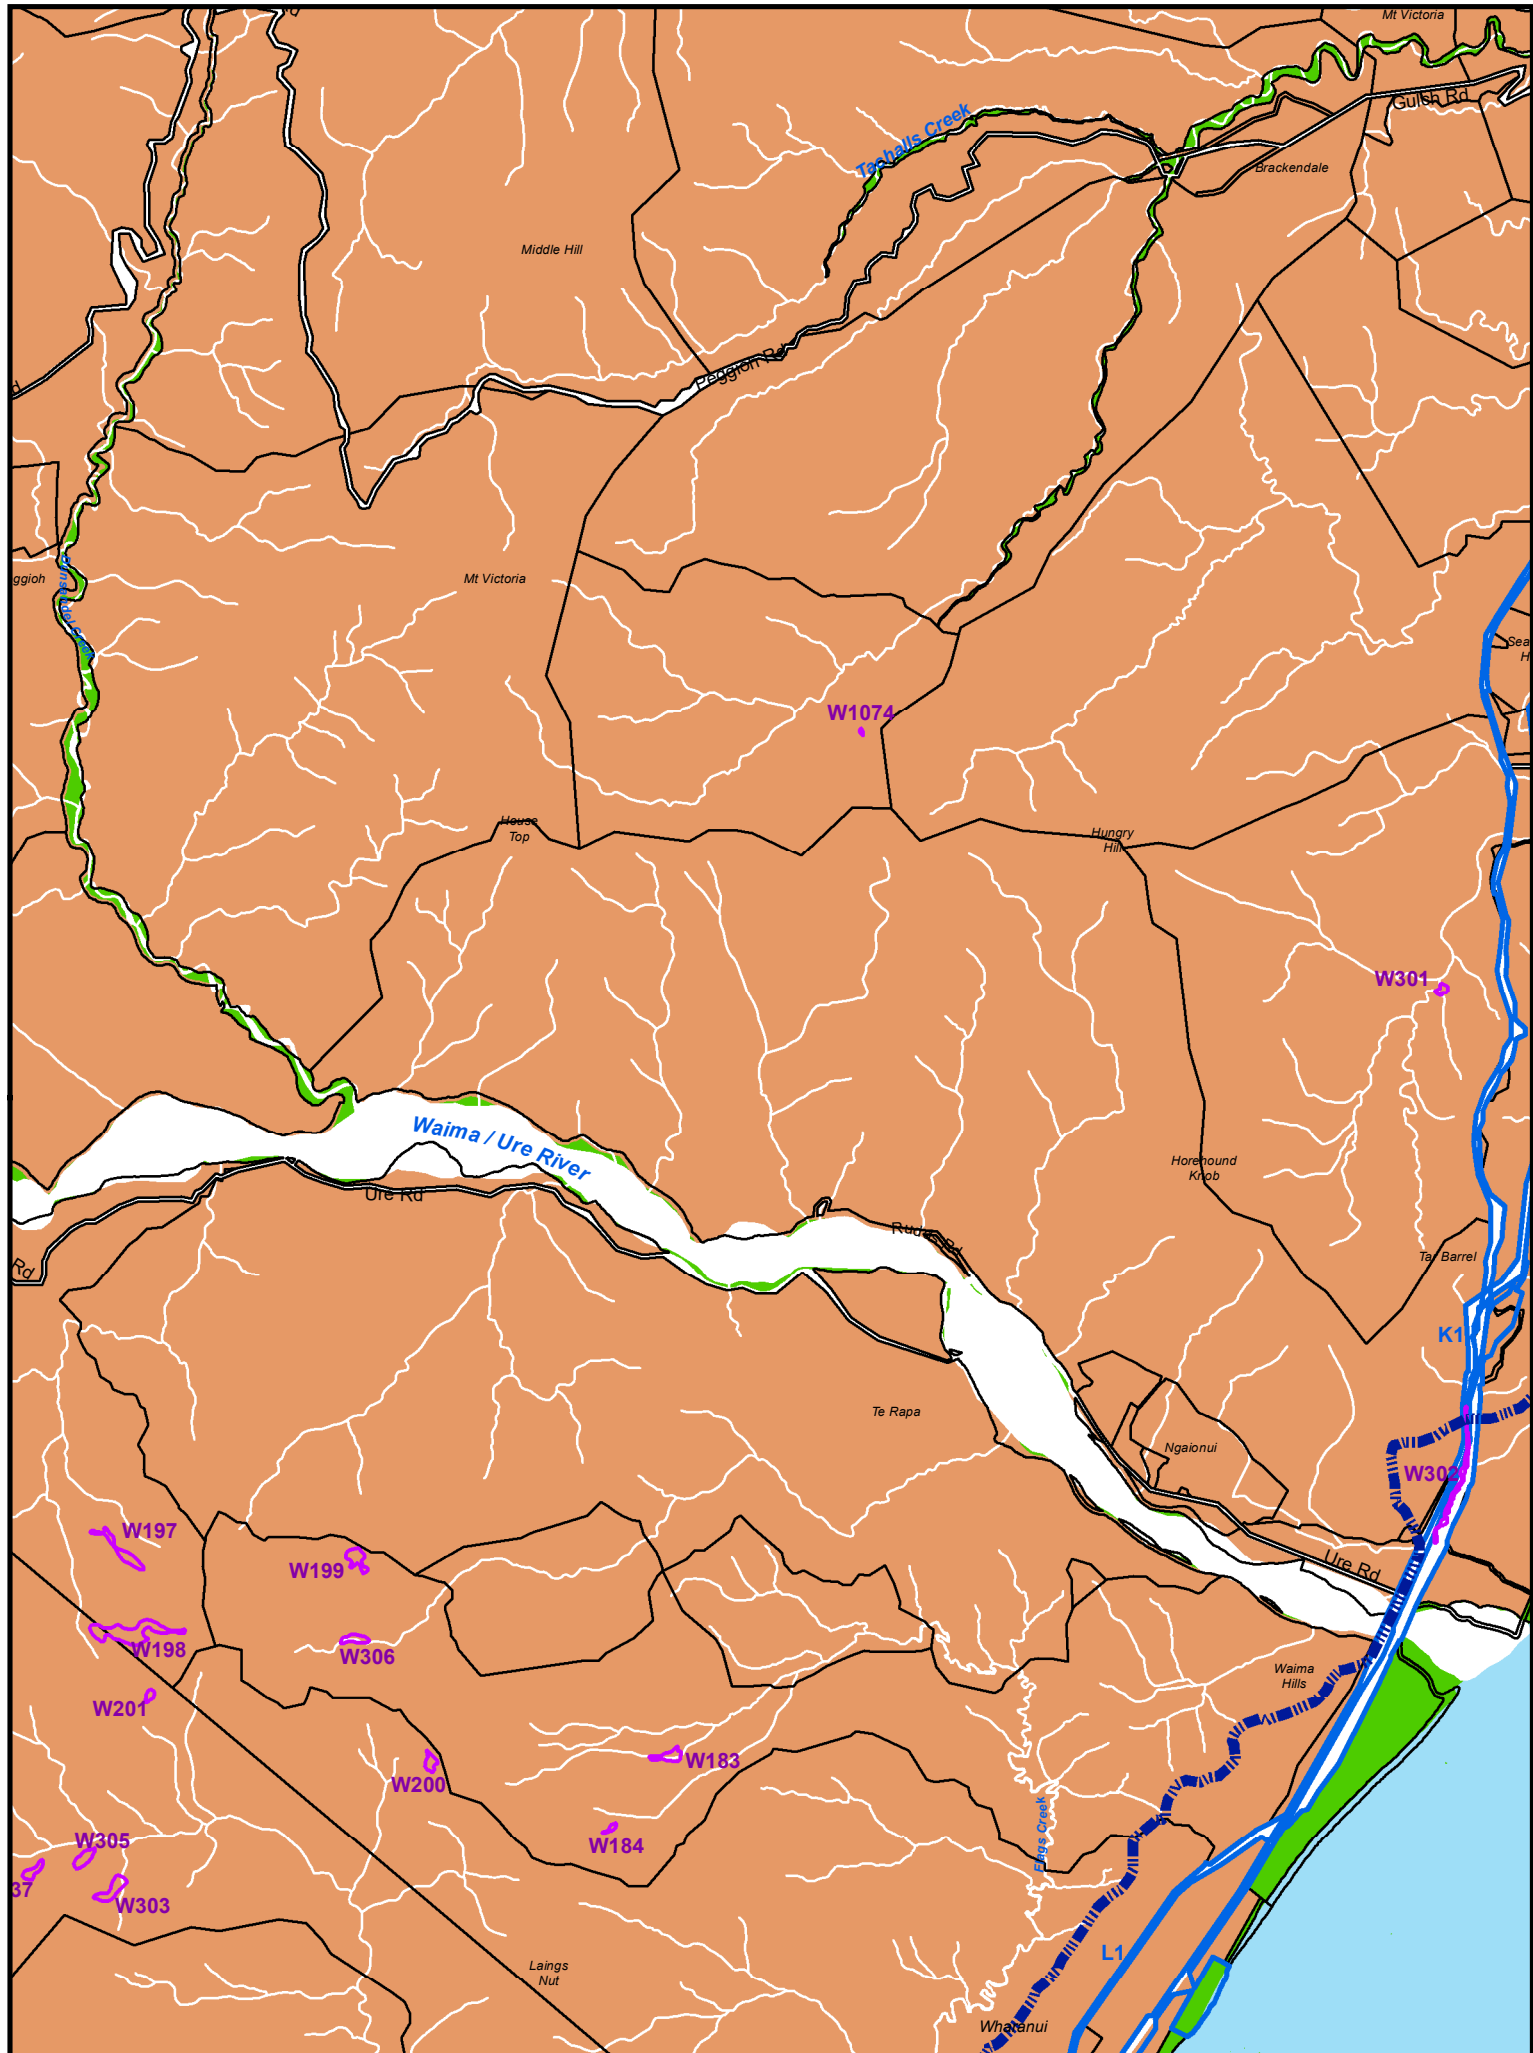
Mt Victoria
Gulch Rd
Tachalls Creek
Brackendale
Middle Hill
Peggioh Rd
Mt Victoria
ggioh
Sea
H
W1074
House Top
Hungry Hill
W301
Waima / Ure River
Ure Rd
Rudd Rd
Horehound Knob
Tar Barrel
Rd
K1
Te Rapa
Ngaionui
W302
Ure Rd
W197
W199
W198
W306
Waima Hills
W201
W183
W200
W184
W305
37
W303
Flags Creek
L1
Laings Nut
Whatanui